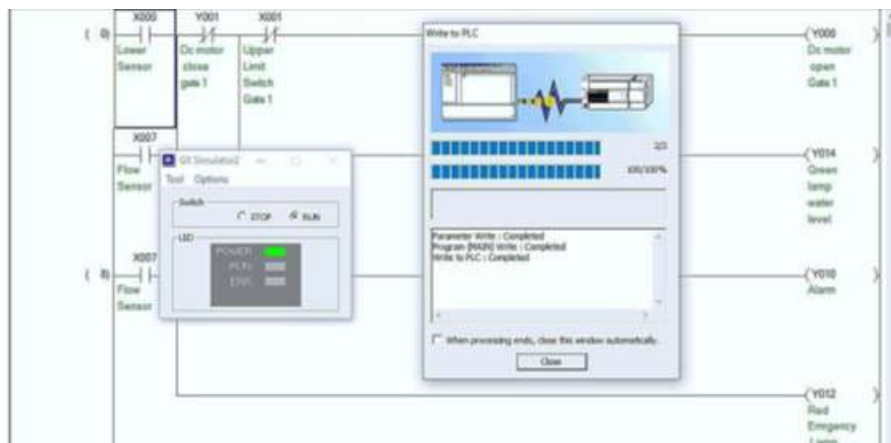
( 0) X000 Lower Sensor
Y001 Dc motor close gate 1
X001 Upper Limit Switch Gate 1
X007 Flow Sensor
( 8) X007 Flow Sensor

GX Simulator2
Tool Options
Switch
STOP RUN
LED
POWER
RUN
ERR

Write to PLC
2/2
100/100%
Parameter Write : Completed
Program [MAIN] Write : Completed
Write to PLC : Completed
When processing ends, close this window automatically.
Close

(Y000 Dc motor open Gate 1
(Y014 Green lamp water level
(Y010 Alarm
(Y012 Red Emergency Lamp